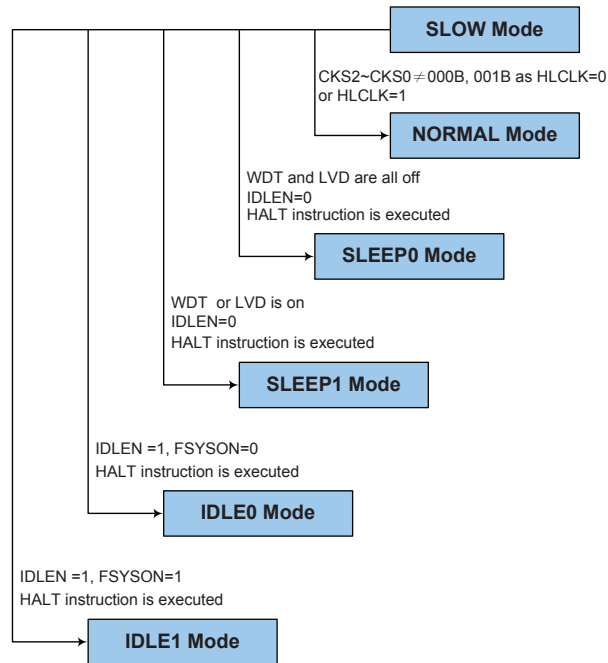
SLOW Mode

CKS2~CKS0$\neq$000B, 001B as HLCLK=0 or HLCLK=1

NORMAL Mode

WDT and LVD are all off
IDLEN=0
HALT instruction is executed

SLEEP0 Mode

WDT or LVD is on
IDLEN=0
HALT instruction is executed

SLEEP1 Mode

IDLEN =1, FSYSON=0
HALT instruction is executed

IDLE0 Mode

IDLEN =1, FSYSON=1
HALT instruction is executed

IDLE1 Mode